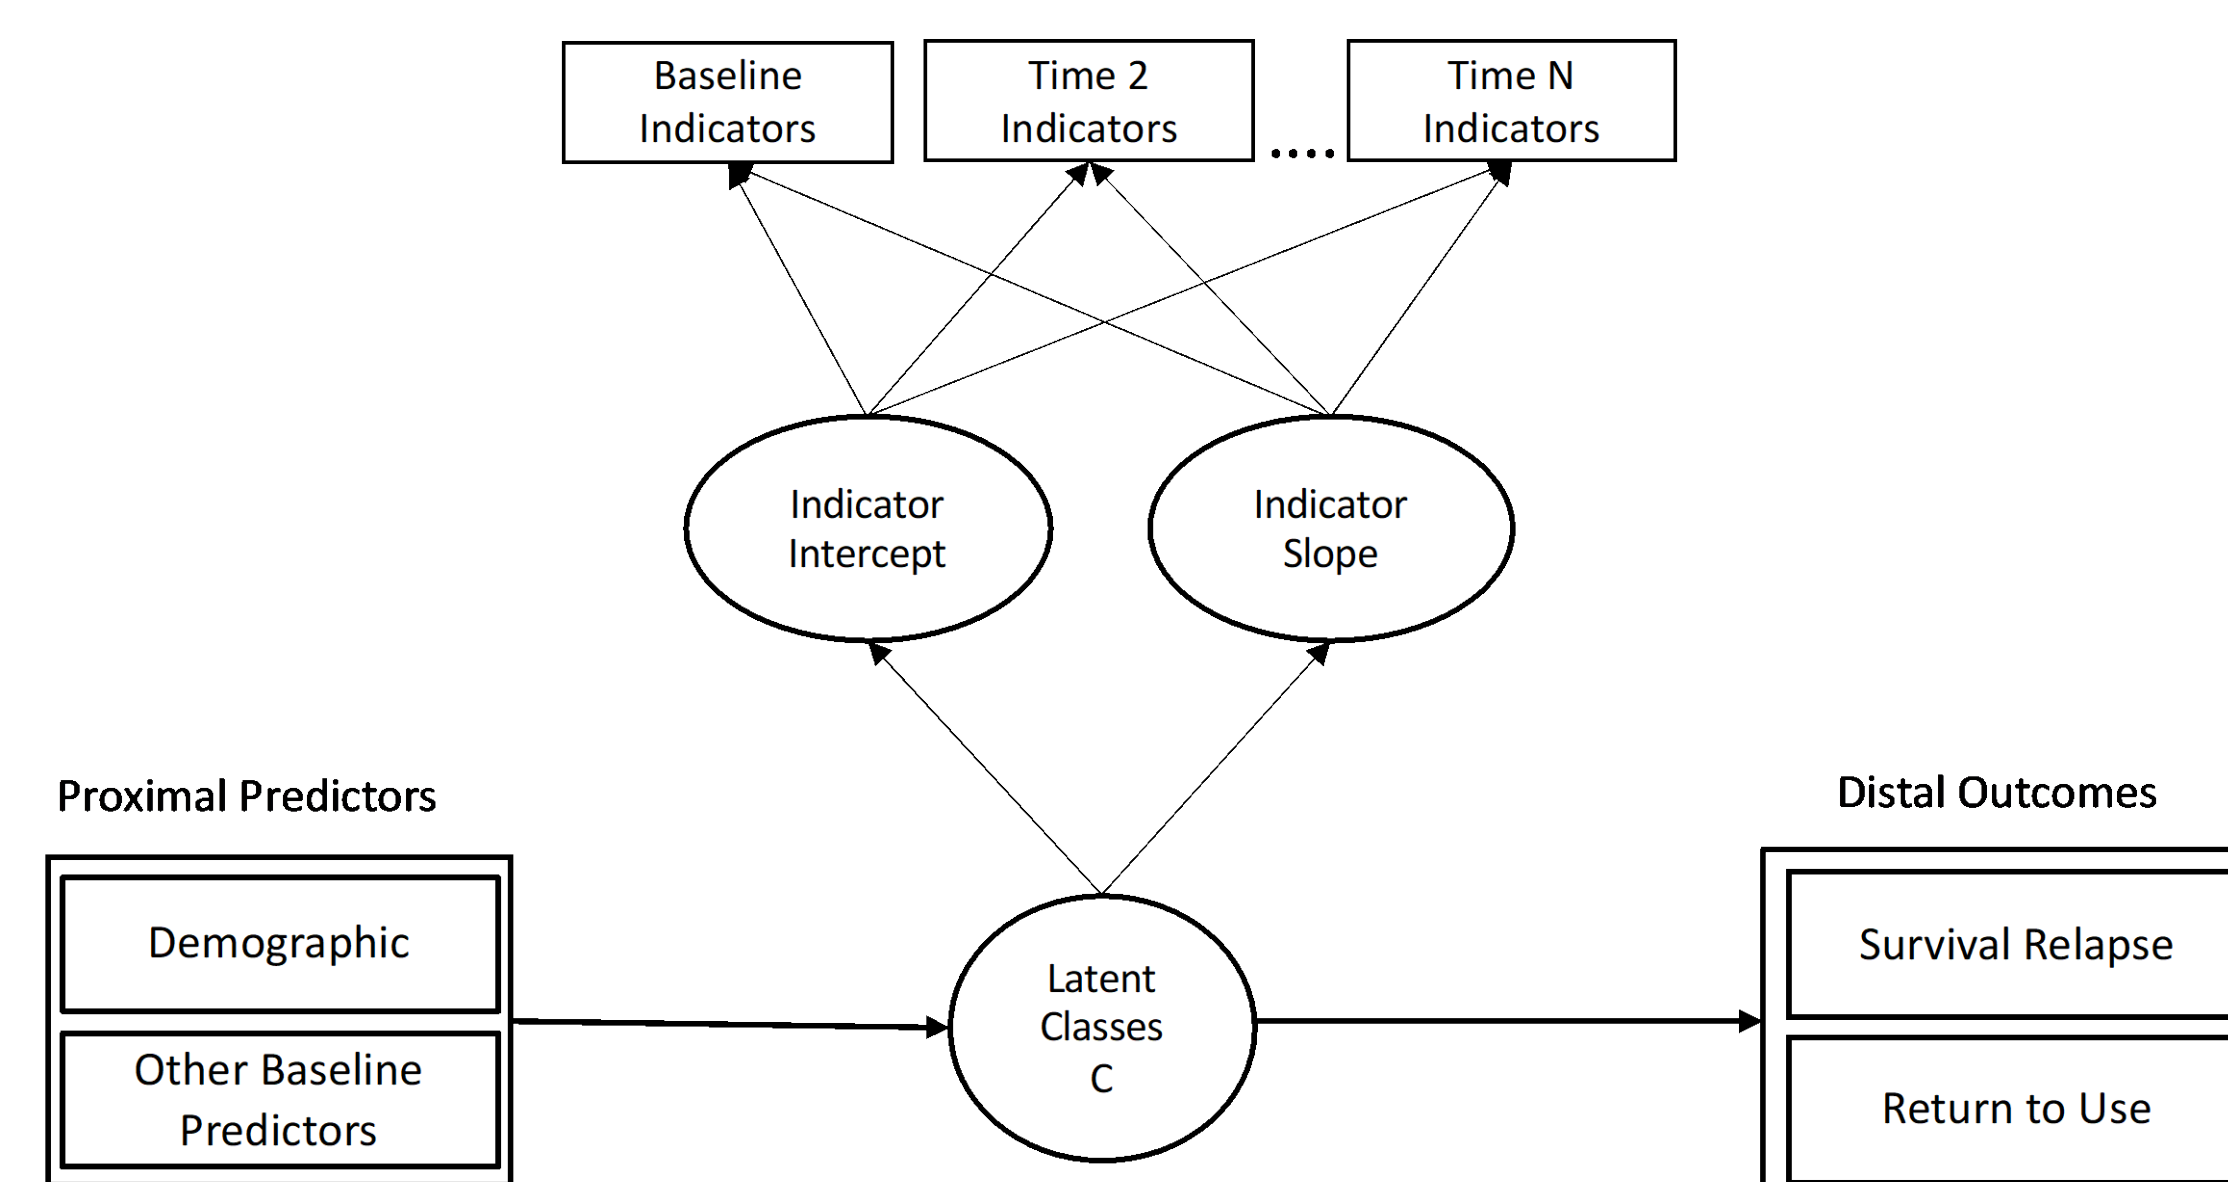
Baseline Indicators

Time 2 Indicators

....

Time N Indicators

Indicator Intercept

Indicator Slope

Proximal Predictors

Demographic

Other Baseline Predictors

Latent Classes C

Distal Outcomes

Survival Relapse

Return to Use